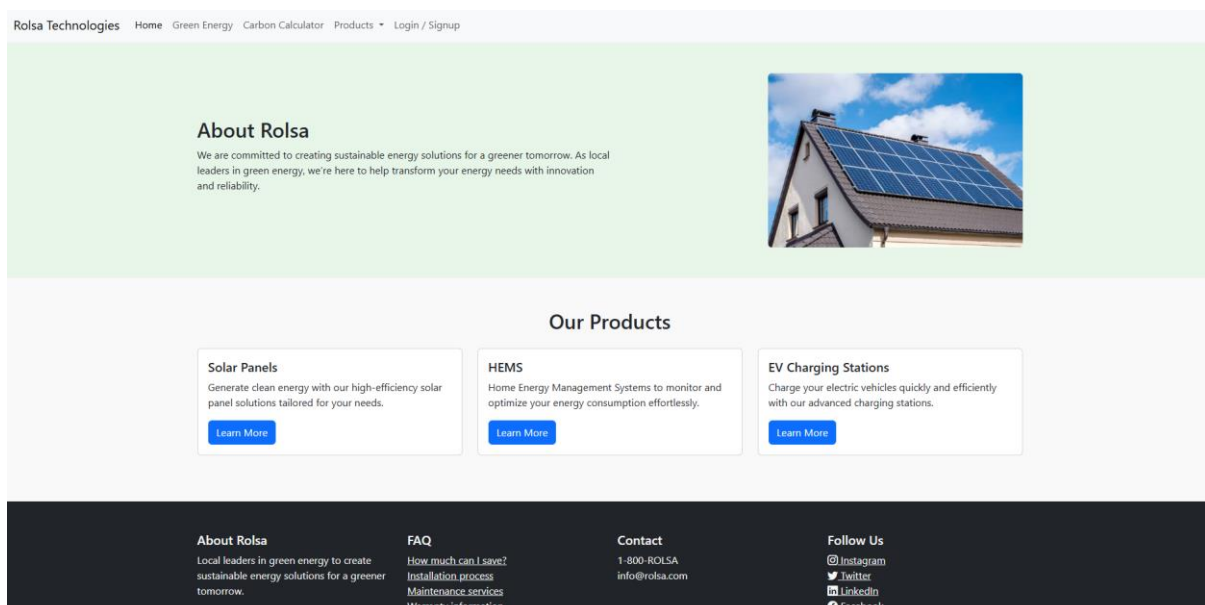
Rolsa Technologies Home Green Energy Carbon Calculator Products ▾ Login / Signup

About Rolsa

We are committed to creating sustainable energy solutions for a greener tomorrow. As local leaders in green energy, we're here to help transform your energy needs with innovation and reliability.

Our Products

Solar Panels

Generate clean energy with our high-efficiency solar panel solutions tailored for your needs.

Learn More

HEMS

Home Energy Management Systems to monitor and optimize your energy consumption effortlessly.

Learn More

EV Charging Stations

Charge your electric vehicles quickly and efficiently with our advanced charging stations.

Learn More

About Rolsa

Local leaders in green energy to create sustainable energy solutions for a greener tomorrow.

FAQ

How much can I save?

Installation process

Maintenance services

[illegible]

Contact

1-800-ROLSA

info@rolsa.com

Follow Us

Instagram

Twitter

LinkedIn

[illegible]